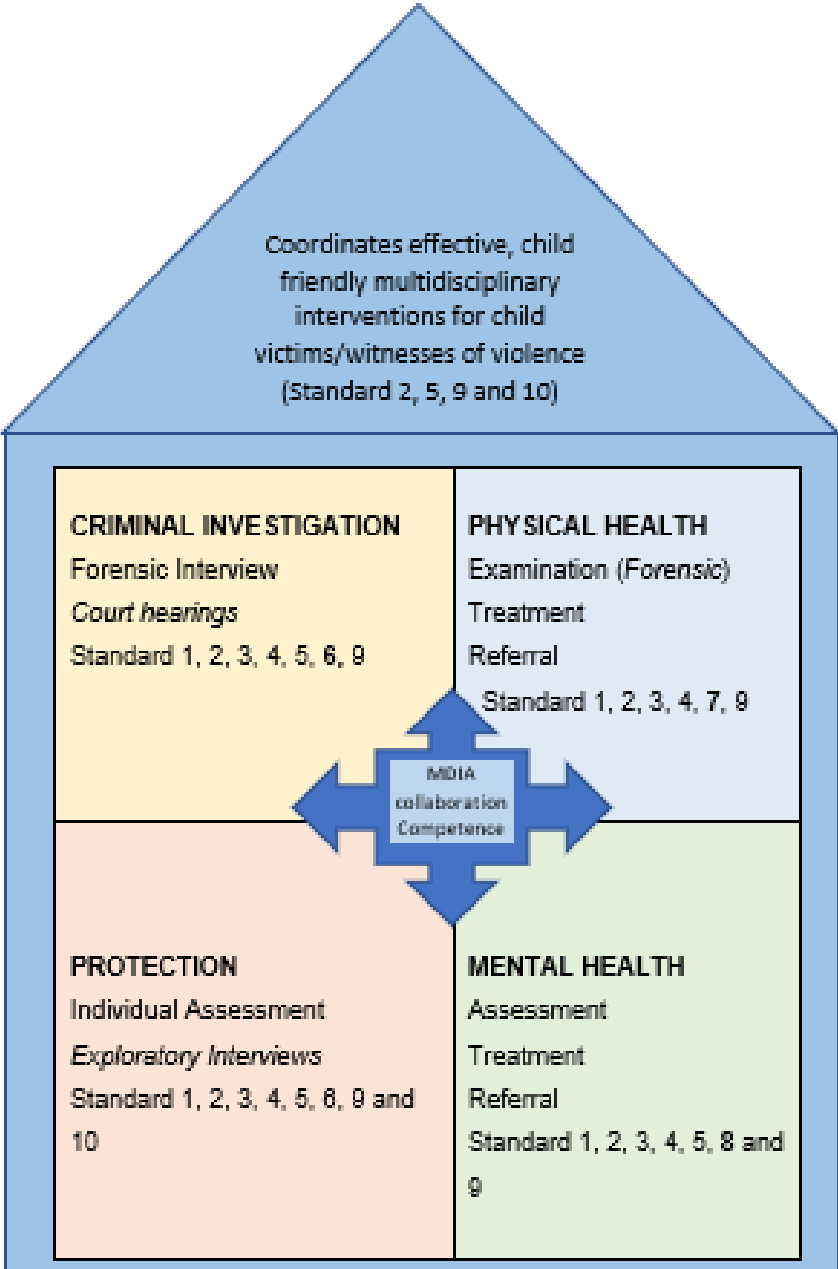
Coordinates effective, child friendly multidisciplinary interventions for child victims/witnesses of violence (Standard 2, 5, 9 and 10)

CRIMINAL INVESTIGATION
Forensic Interview
*Court hearings*
Standard 1, 2, 3, 4, 5, 6, 9

PHYSICAL HEALTH
Examination (*Forensic*)
Treatment
Referral
Standard 1, 2, 3, 4, 7, 9

MDIA collaboration Competence

PROTECTION
Individual Assessment
*Exploratory Interviews*
Standard 1, 2, 3, 4, 5, 6, 9 and 10

MENTAL HEALTH
Assessment
Treatment
Referral
Standard 1, 2, 3, 4, 5, 8 and 9